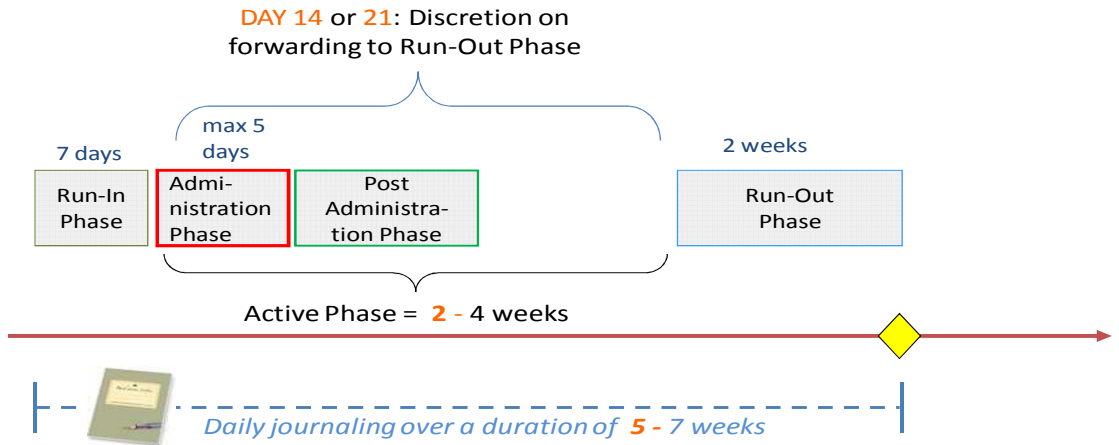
DAY 14 or 21: Discretion on forwarding to Run-Out Phase

max 5 days

7 days

Run-In Phase

Administration Phase

Post Administration Phase

2 weeks

Run-Out Phase

Active Phase = 2 - 4 weeks

Daily journaling over a duration of 5 - 7 weeks